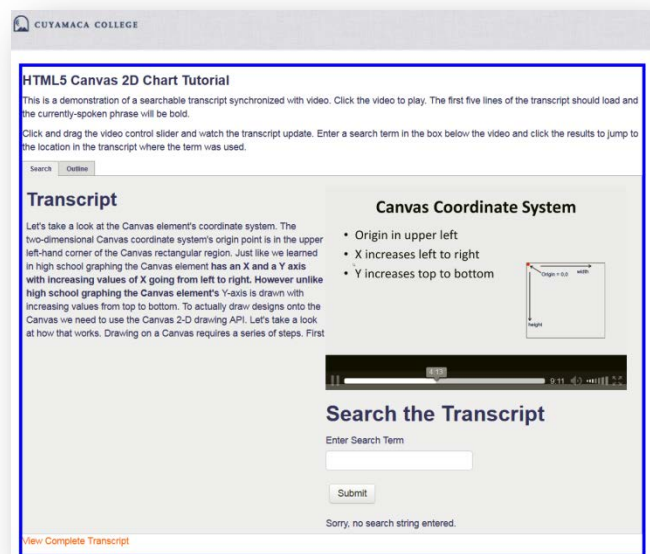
CUYAMACA COLLEGE

HTML5 Canvas 2D Chart Tutorial

This is a demonstration of a searchable transcript synchronized with video. Click the video to play. The first five lines of the transcript should load and the currently-spoken phrase will be bold.

Click and drag the video control slider and watch the transcript update. Enter a search term in the box below the video and click the results to jump to the location in the transcript where the term was used.

Search | Outline

Transcript

Let's take a look at the Canvas element's coordinate system. The two-dimensional Canvas coordinate system's origin point is in the upper left-hand corner of the Canvas rectangular region. Just like we learned in high school graphing the Canvas element **has an X and a Y axis with increasing values of X going from left to right. However unlike high school graphing the Canvas element's** Y-axis is drawn with increasing values from top to bottom. To actually draw designs onto the Canvas we need to use the Canvas 2-D drawing API. Let's take a look at how that works. Drawing on a Canvas requires a series of steps. First

Canvas Coordinate System

• Origin in upper left
• X increases left to right
• Y increases top to bottom

Origin = 0,0 width
height

4:13
9:11

Search the Transcript

Enter Search Term

Submit

Sorry, no search string entered.

View Complete Transcript